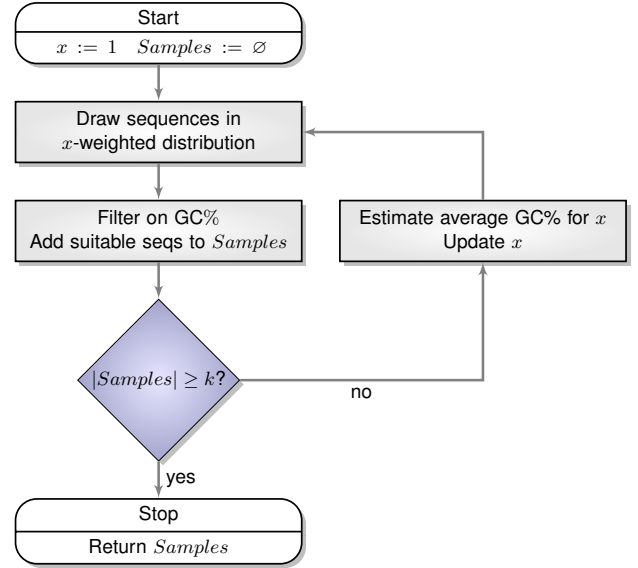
Start

$x := 1 \quad Samples := \varnothing$

Draw sequences in $x$-weighted distribution

Filter on GC%
Add suitable seqs to $Samples$

Estimate average GC% for $x$
Update $x$

$|Samples| \geq k$?

no

yes

Stop

Return $Samples$